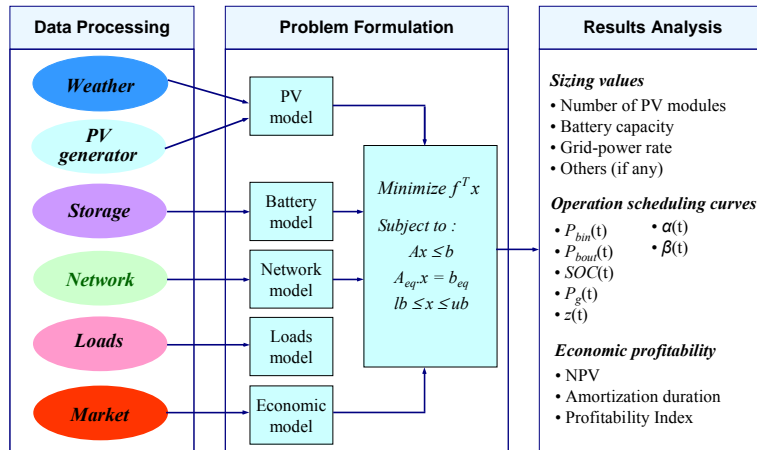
Data Processing

Weather

PV generator

Storage

Network

Loads

Market

Problem Formulation

PV model

Battery model

Network model

Loads model

Economic model

Minimize $f^T x$

Subject to :
$Ax \leq b$
$A_{eq}.x = b_{eq}$
$lb \leq x \leq ub$

Results Analysis

Sizing values
• Number of PV modules
• Battery capacity
• Grid-power rate
• Others (if any)

Operation scheduling curves
• $P_{bin}$(t)
• $P_{bout}$(t)
• $SOC$(t)
• $P_g$(t)
• $z$(t)
• $\alpha$(t)
• $\beta$(t)

Economic profitability
• NPV
• Amortization duration
• Profitability Index